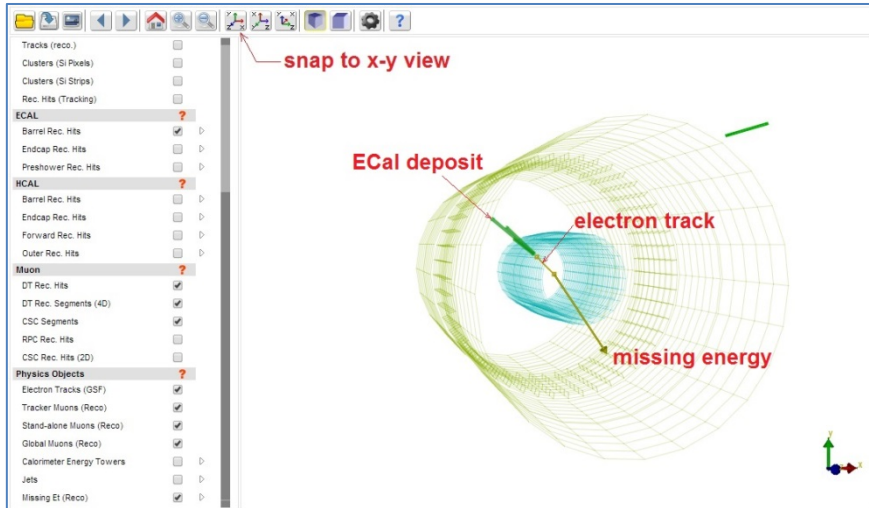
Tracks (reco.)
Clusters (Si Pixels)
Clusters (Si Strips)
Rec. Hits (Tracking)
ECAL ?
Barrel Rec. Hits
Endcap Rec. Hits
Preshower Rec. Hits
HCAL ?
Barrel Rec. Hits
Endcap Rec. Hits
Forward Rec. Hits
Outer Rec. Hits
Muon ?
DT Rec. Hits
DT Rec. Segments (4D)
CSC Segments
RPC Rec. Hits
CSC Rec. Hits (2D)
Physics Objects ?
Electron Tracks (GSF)
Tracker Muons (Reco)
Stand-alone Muons (Reco)
Global Muons (Reco)
Calorimeter Energy Towers
Jets
Missing Et (Reco)

snap to x-y view

ECal deposit

electron track

missing energy

y
x